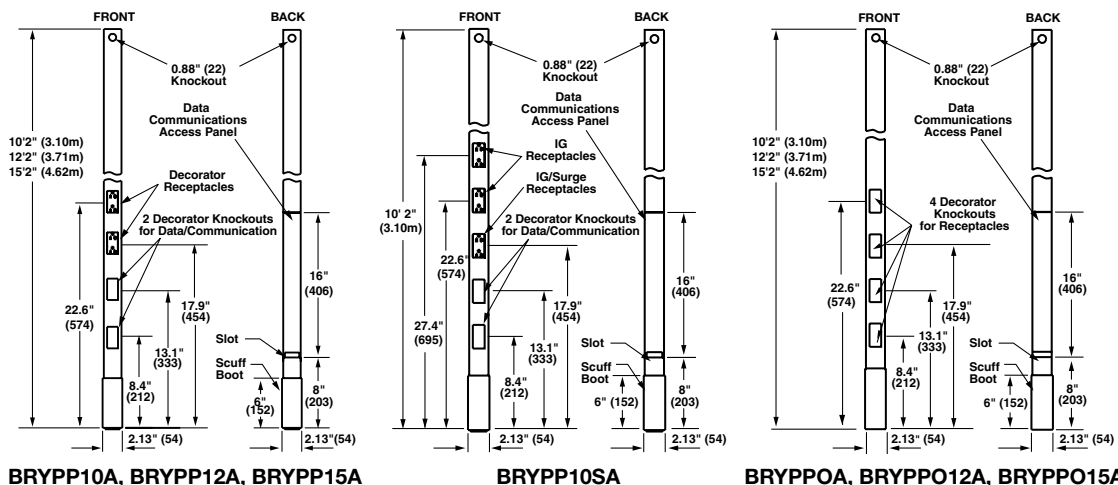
FRONT BACK

0.88" (22) Knockout

Data Communications Access Panel

10'2" (3.10m)
12'2" (3.71m)
15'2" (4.62m)

Decorator Receptacles

2 Decorator Knockouts for Data/Communication

22.6" (574)

17.9" (454)

16" (406)

13.1" (333)

8.4" (212)

Slot

Scuff Boot

6" (152)

8" (203)

2.13" (54)

2.13" (54)

BRYPP10A, BRYPP12A, BRYPP15A

FRONT BACK

0.88" (22) Knockout

Data Communications Access Panel

IG Receptacles

IG/Surge Receptacles

10' 2" (3.10m)

2 Decorator Knockouts for Data/Communication

22.6" (574)

27.4" (695)

17.9" (454)

16" (406)

13.1" (333)

8.4" (212)

Slot

Scuff Boot

6" (152)

8" (203)

2.13" (54)

2.13" (54)

BRYPP10SA

FRONT BACK

0.88" (22) Knockout

Data Communications Access Panel

10'2" (3.10m)
12'2" (3.71m)
15'2" (4.62m)

4 Decorator Knockouts for Receptacles

22.6" (574)

17.9" (454)

16" (406)

13.1" (333)

8.4" (212)

Slot

Scuff Boot

6" (152)

8" (203)

2.13" (54)

2.13" (54)

BRYPPOA, BRYPPO12A, BRYPPO15A